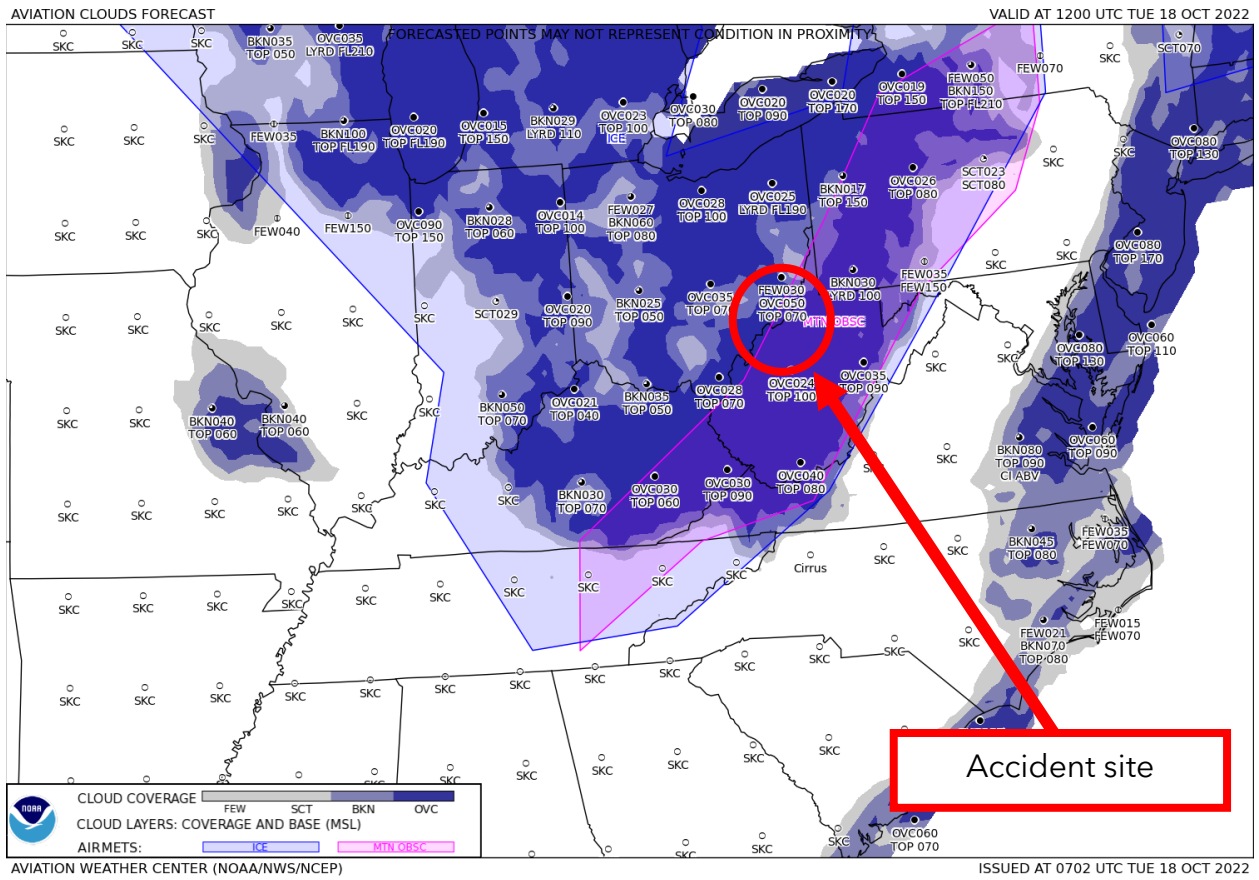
AVIATION CLOUDS FORECAST

VALID AT 1200 UTC TUE 18 OCT 2022

FORECASTED POINTS MAY NOT REPRESENT CONDITION IN PROXIMITY

SKC SKC SKC BKN035 TOP 050 OVC035 LYRD FL210 FEW070 SKC SCT070

FEW050 BKN150 TOP FL210 OVC019 TOP 150 OVC020 TOP 170 OVC020 TOP 090 OVC030 TOP 080 OVC023 TOP 100 ICE BKN029 LYRD 110 OVC015 TOP 150 OVC020 TOP FL190 BKN100 TOP FL190 FEW035 SKC SKC SKC

OVC080 TOP 130 SKC SKC SCT023 SCT080 OVC026 TOP 080 BKN017 TOP 150 OVC025 LYRD FL190 OVC028 TOP 100 FEW027 BKN060 TOP 080 OVC014 TOP 100 BKN028 TOP 060 OVC090 TOP 150 FEW150 FEW040 SKC SKC SKC

OVC080 TOP 170 SKC SKC FEW035 FEW150 BKN030 LYRD 100 FEW030 OVC050 TOP 070 MTN OBSC OVC035 TOP 070 BKN025 TOP 050 OVC020 TOP 090 SCT029 SKC SKC SKC SKC SKC SKC

OVC060 TOP 110 OVC080 TOP 130 SKC SKC OVC035 TOP 090 OVC024 TOP 100 OVC028 TOP 070 BKN035 TOP 050 OVC021 TOP 040 BKN050 TOP 070 SKC SKC BKN040 TOP 060 BKN040 TOP 060 SKC SKC

BKN080 TOP 090 CI ABV OVC060 TOP 090 SKC SKC OVC040 TOP 080 OVC030 TOP 090 OVC030 TOP 060 BKN030 TOP 070 SKC SKC SKC SKC SKC SKC

FEW035 FEW070 BKN045 TOP 080 SKC SKC Cirrus SKC SKC SKC SKC SKC SKC SKC SKC SKC SKC

FEW015 FEW070 FEW021 BKN070 TOP 080 SKC SKC SKC SKC SKC SKC SKC SKC SKC SKC SKC SKC

Accident site

SKC SKC SKC SKC SKC SKC SKC SKC SKC SKC SKC

OVC060 TOP 070 SKC SKC SKC

CLOUD COVERAGE FEW SCT BKN OVC
CLOUD LAYERS: COVERAGE AND BASE (MSL)
AIRMETS: ICE MTN OBSC

AVIATION WEATHER CENTER (NOAA/NWS/NCEP)

ISSUED AT 0702 UTC TUE 18 OCT 2022